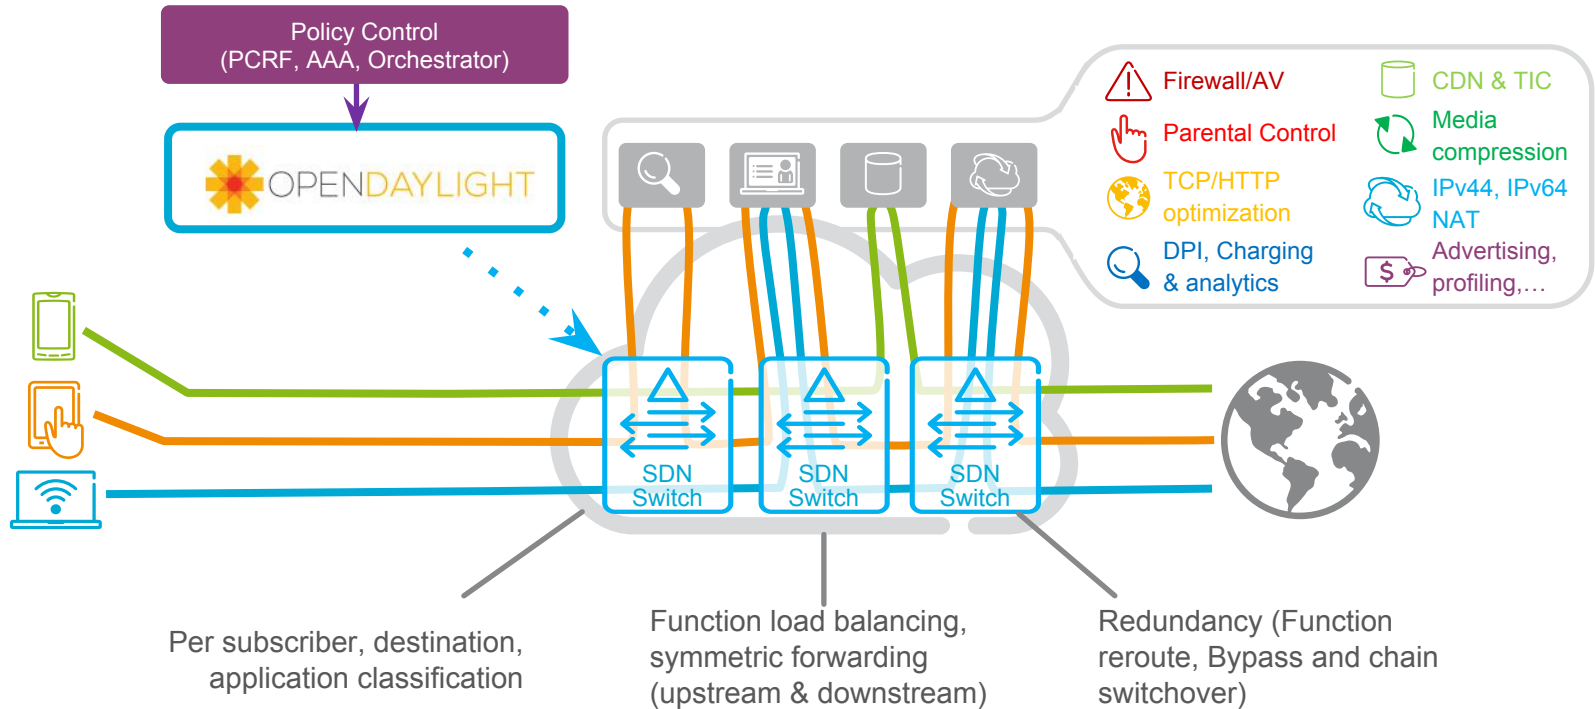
Policy Control
(PCRF, AAA, Orchestrator)

OPENDAYLIGHT

Firewall/AV

Parental Control

TCP/HTTP optimization

DPI, Charging & analytics

CDN & TIC

Media compression

IPv44, IPv64 NAT

Advertising, profiling,…

$

SDN Switch

SDN Switch

SDN Switch

Per subscriber, destination, application classification

Function load balancing, symmetric forwarding (upstream & downstream)

Redundancy (Function reroute, Bypass and chain switchover)